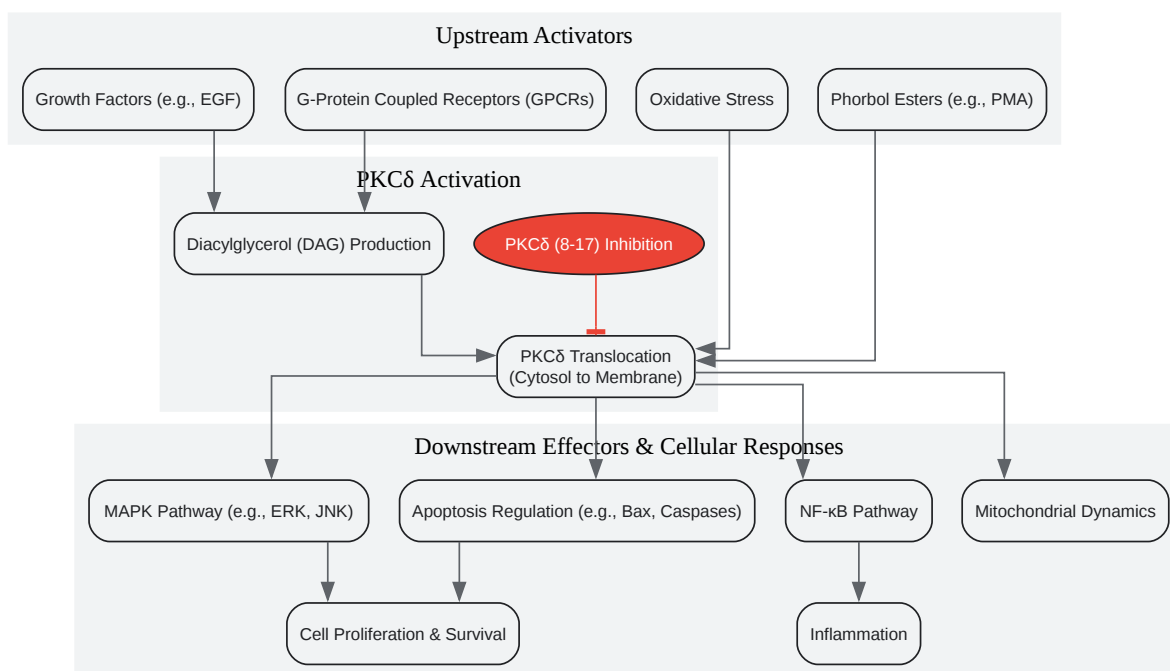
Upstream Activators

Growth Factors (e.g., EGF)

G-Protein Coupled Receptors (GPCRs)

Oxidative Stress

Phorbol Esters (e.g., PMA)

PKCδ Activation

Diacylglycerol (DAG) Production

PKCδ (8-17) Inhibition

PKCδ Translocation (Cytosol to Membrane)

Downstream Effectors & Cellular Responses

MAPK Pathway (e.g., ERK, JNK)

Apoptosis Regulation (e.g., Bax, Caspases)

NF-κB Pathway

Mitochondrial Dynamics

Cell Proliferation & Survival

Inflammation